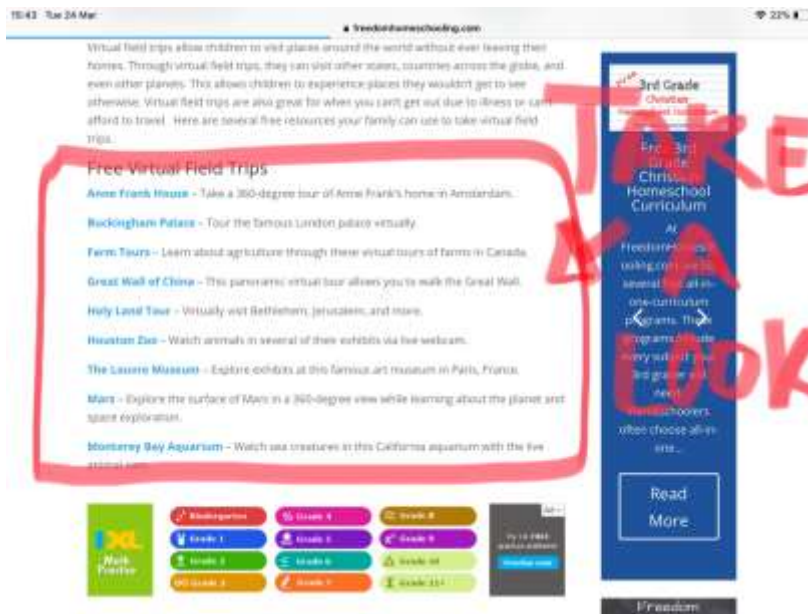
15:43 Tue 24 Mar

freedomhomeschooling.com

22%

Virtual field trips allow children to visit places around the world without ever leaving their homes. Through virtual field trips, they can visit other states, countries across the globe, and even other planets. This allows children to experience places they wouldn't get to see otherwise. Virtual field trips are also great for when you can't get out due to illness or can't afford to travel. Here are several free resources your family can use to take virtual field trips.

Free Virtual Field Trips

Anne Frank House – Take a 360-degree tour of Anne Frank's home in Amsterdam.

Buckingham Palace – Tour the famous London palace virtually.

Farm Tours – Learn about agriculture through these virtual tours of farms in Canada.

Great Wall of China – This panoramic virtual tour allows you to walk the Great Wall.

Holy Land Tour – Virtually visit Bethlehem, Jerusalem, and more.

Houston Zoo – Watch animals in several of their exhibits via live webcam.

The Louvre Museum – Explore exhibits at this famous art museum in Paris, France.

Mars – Explore the surface of Mars in a 360-degree view while learning about the planet and space exploration.

Monterey Bay Aquarium – Watch sea creatures in this California aquarium with the live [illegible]

3rd Grade Christian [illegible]

Free 3rd Grade Christian Homeschool Curriculum

At FreedomHomeschooling.com we list several free all-in-one-curriculum programs. These programs include every subject your 3rd grader will need. Homeschoolers often choose all-in-one...

Read More

TAKE A LOOK

IXL Math Practice

Kindergarten
Grade 1
Grade 2
Grade 3
Grade 4
Grade 5
Grade 6
Grade 7
Grade 8
Grade 9
Grade 10
Grade 11+

Freedom